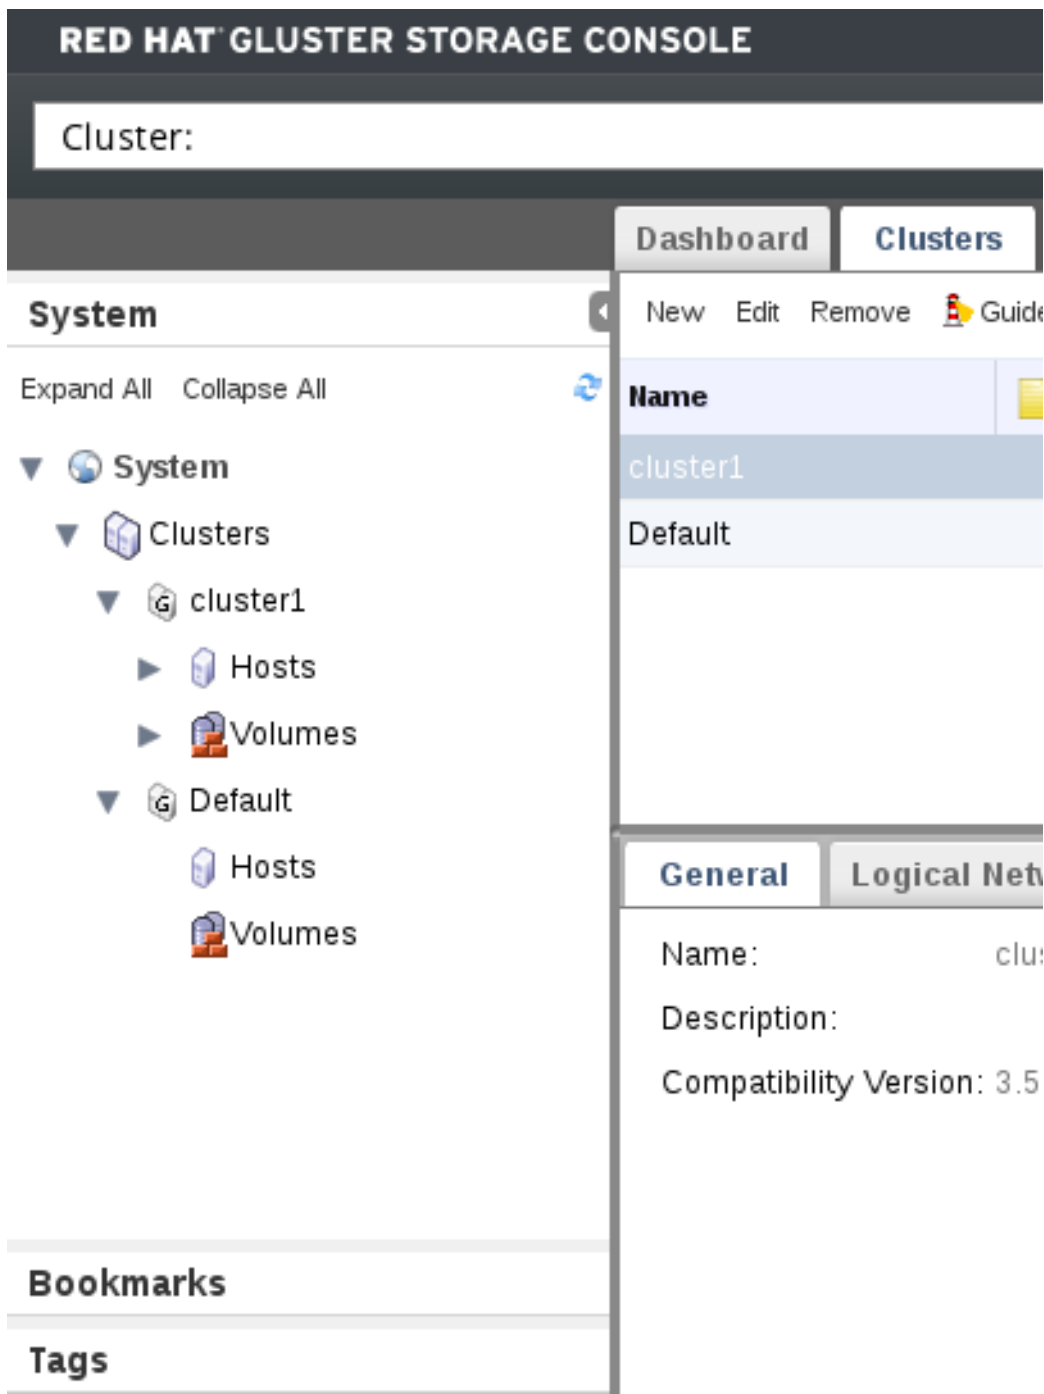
RED HAT GLUSTER STORAGE CONSOLE

Cluster:

Dashboard Clusters

System

Expand All Collapse All

System
Clusters
cluster1
Hosts
Volumes
Default
Hosts
Volumes

Bookmarks

Tags

New Edit Remove Guide

| Name |
|---|
| cluster1 |
| Default |

General Logical Netw

Name: clus
Description:
Compatibility Version: 3.5